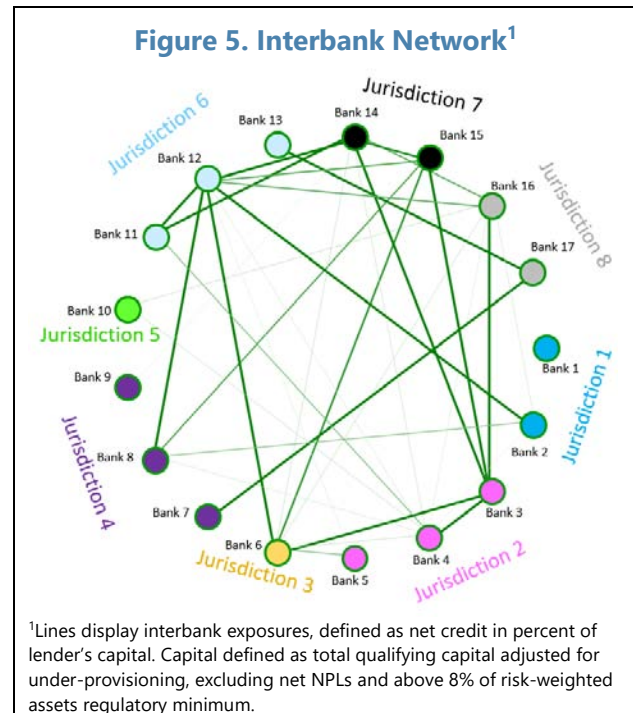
Figure 5. Interbank Network$^{1}$

Jurisdiction 7

Bank 14

Bank 15

Bank 13

Jurisdiction 6

Bank 12

Bank 16

Jurisdiction 8

Bank 11

Bank 17

Bank 10

Jurisdiction 5

Bank 1

Jurisdiction 1

Bank 9

Bank 2

Jurisdiction 4

Bank 8

Bank 3

Bank 7

Bank 6

Bank 4

Jurisdiction 3

Bank 5

Jurisdiction 2

$^{1}$Lines display interbank exposures, defined as net credit in percent of lender's capital. Capital defined as total qualifying capital adjusted for under-provisioning, excluding net NPLs and above 8% of risk-weighted assets regulatory minimum.